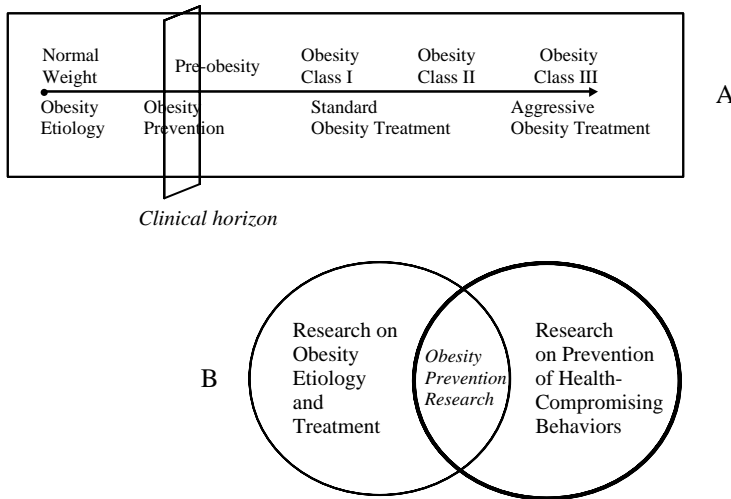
Normal Weight

Pre-obesity

Obesity Class I

Obesity Class II

Obesity Class III

Obesity Etiology

Obesity Prevention

Standard Obesity Treatment

Aggressive Obesity Treatment

A

*Clinical horizon*

B

Research on Obesity Etiology and Treatment

*Obesity Prevention Research*

Research on Prevention of Health-Compromising Behaviors